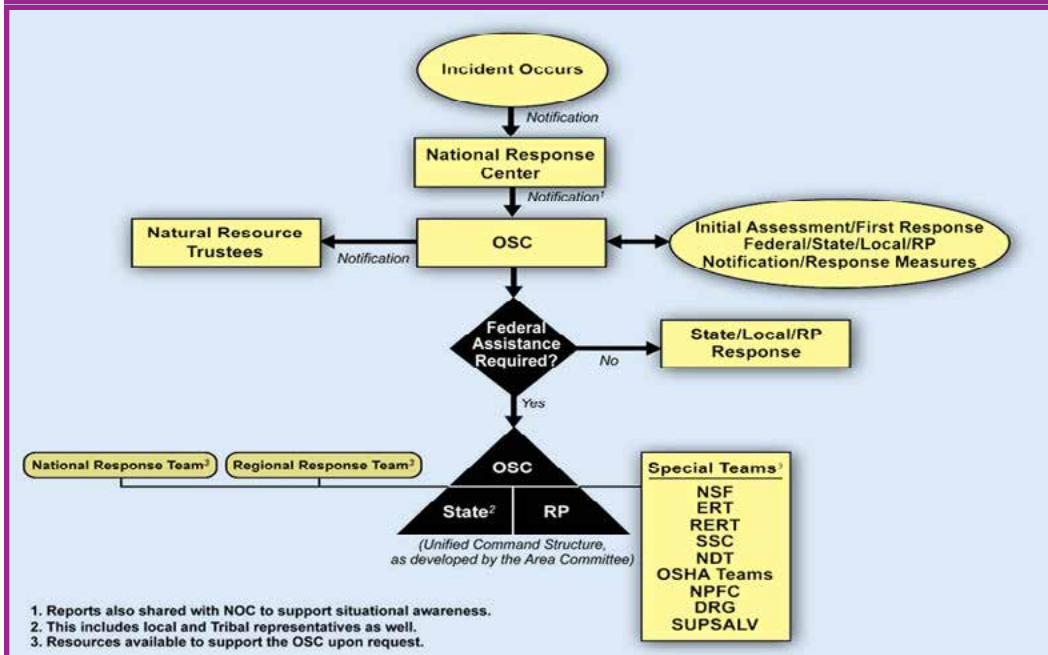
Incident Occurs

Notification

National Response Center

Notification$^1$

Natural Resource Trustees

Notification

OSC

Initial Assessment/First Response Federal/State/Local/RP Notification/Response Measures

Federal Assistance Required?

No

State/Local/RP Response

Yes

National Response Team$^3$

Regional Response Team$^3$

OSC

State$^2$

RP

(Unified Command Structure, as developed by the Area Committee)

Special Teams$^3$

NSF
ERT
RERT
SSC
NDT
OSHA Teams
NPFC
DRG
SUPSALV

1. Reports also shared with NOC to support situational awareness.
2. This includes local and Tribal representatives as well.
3. Resources available to support the OSC upon request.